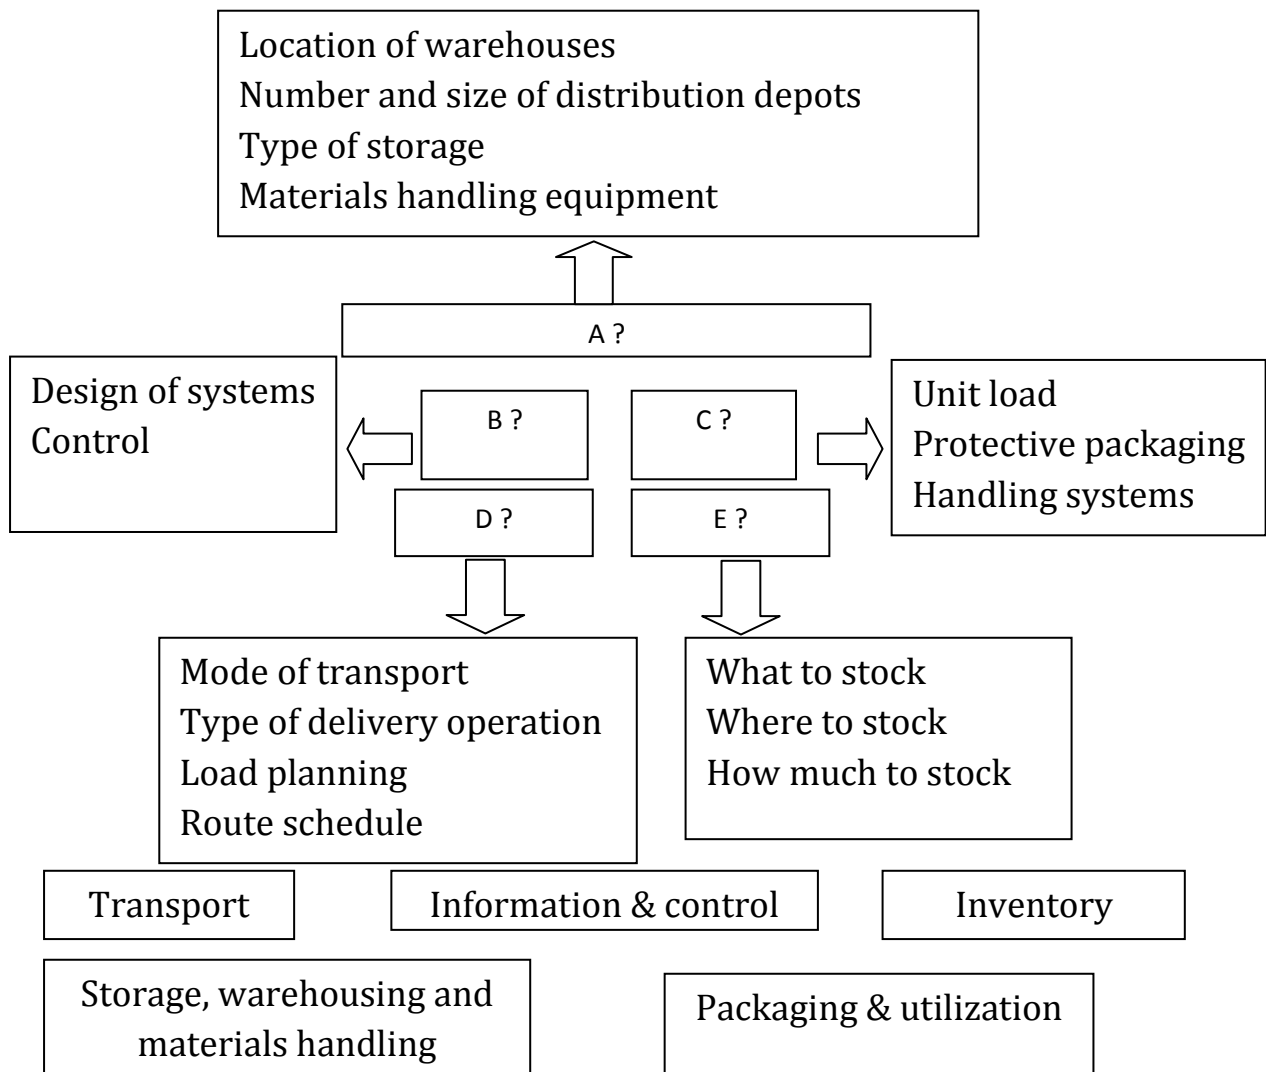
Location of warehouses
Number and size of distribution depots
Type of storage
Materials handling equipment

A ?

Design of systems
Control

B ?

C ?

Unit load
Protective packaging
Handling systems

D ?

E ?

Mode of transport
Type of delivery operation
Load planning
Route schedule

What to stock
Where to stock
How much to stock

Transport

Information & control

Inventory

Storage, warehousing and materials handling

Packaging & utilization